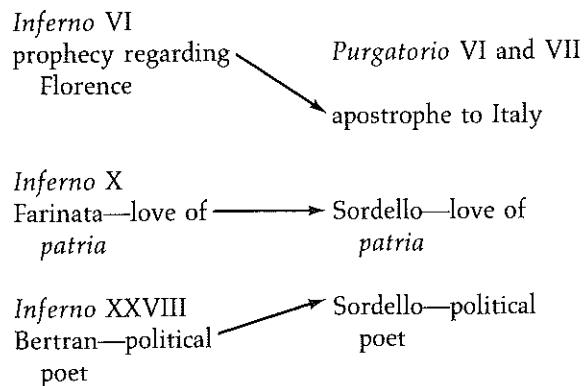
*Inferno* VI
prophecy regarding Florence

*Purgatorio* VI and VII

apostrophe to Italy

*Inferno* X
Farinata—love of *patria*

Sordello—love of *patria*

*Inferno* XXVIII
Bertran—political poet

Sordello—political poet